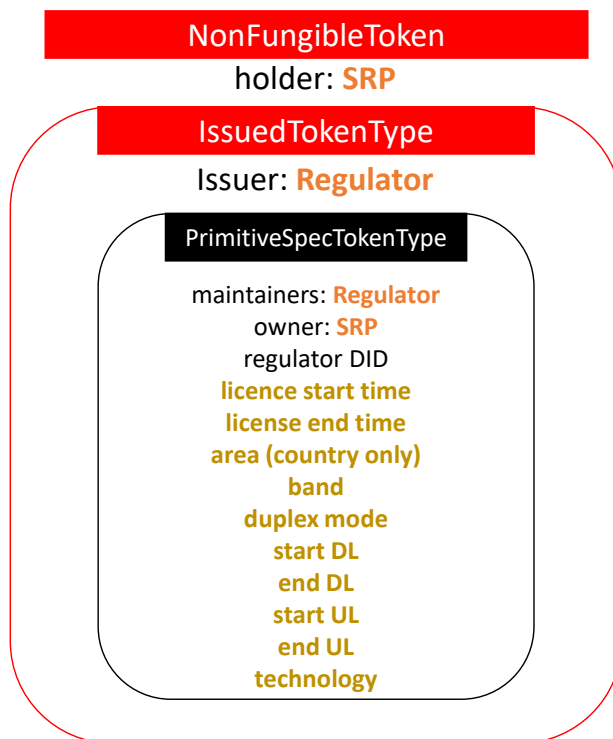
NonFungibleToken
holder: SRP

IssuedTokenType
Issuer: Regulator

PrimitiveSpecTokenType

maintainers: Regulator
owner: SRP
regulator DID
licence start time
license end time
area (country only)
band
duplex mode
start DL
end DL
start UL
end UL
technology